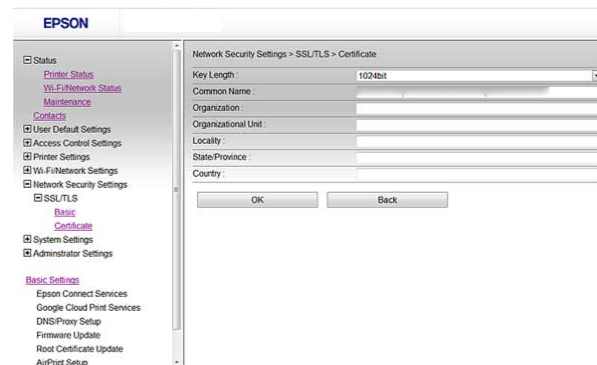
EPSON

⊟ Status
Printer Status
Wi-Fi/Network Status
Maintenance
Contacts
⊞ User Default Settings
⊞ Access Control Settings
⊞ Printer Settings
⊞ Wi-Fi/Network Settings
⊟ Network Security Settings
⊟ SSL/TLS
Basic
Certificate
⊞ System Settings
⊞ Adminstrator Settings

Basic Settings
Epson Connect Services
Google Cloud Print Services
DNS/Proxy Setup
Firmware Update
Root Certificate Update
AirPrint Setup

Network Security Settings > SSL/TLS > Certificate

| Key Length : | 1024bit |
|---|---|
| Common Name : | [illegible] |
| Organization : | |
| Organizational Unit : | |
| Locality : | |
| State/Province : | |
| Country : | |

OK
Back